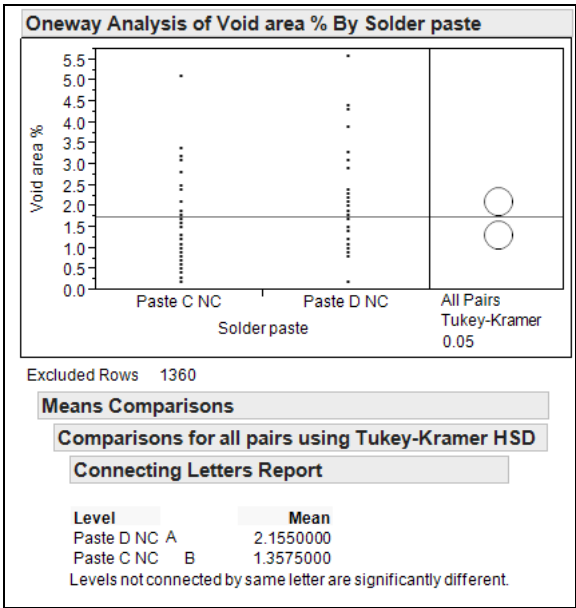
Oneway Analysis of Void area % By Solder paste

Void area %

5.5
5.0
4.5
4.0
3.5
3.0
2.5
2.0
1.5
1.0
0.5
0.0

Paste C NC
Paste D NC
Solder paste

All Pairs
Tukey-Kramer
0.05

Excluded Rows 1360

Means Comparisons

Comparisons for all pairs using Tukey-Kramer HSD

Connecting Letters Report

| Level | | | Mean |
|---|---|---|---|
| Paste D NC | A | | 2.1550000 |
| Paste C NC | | B | 1.3575000 |

Levels not connected by same letter are significantly different.